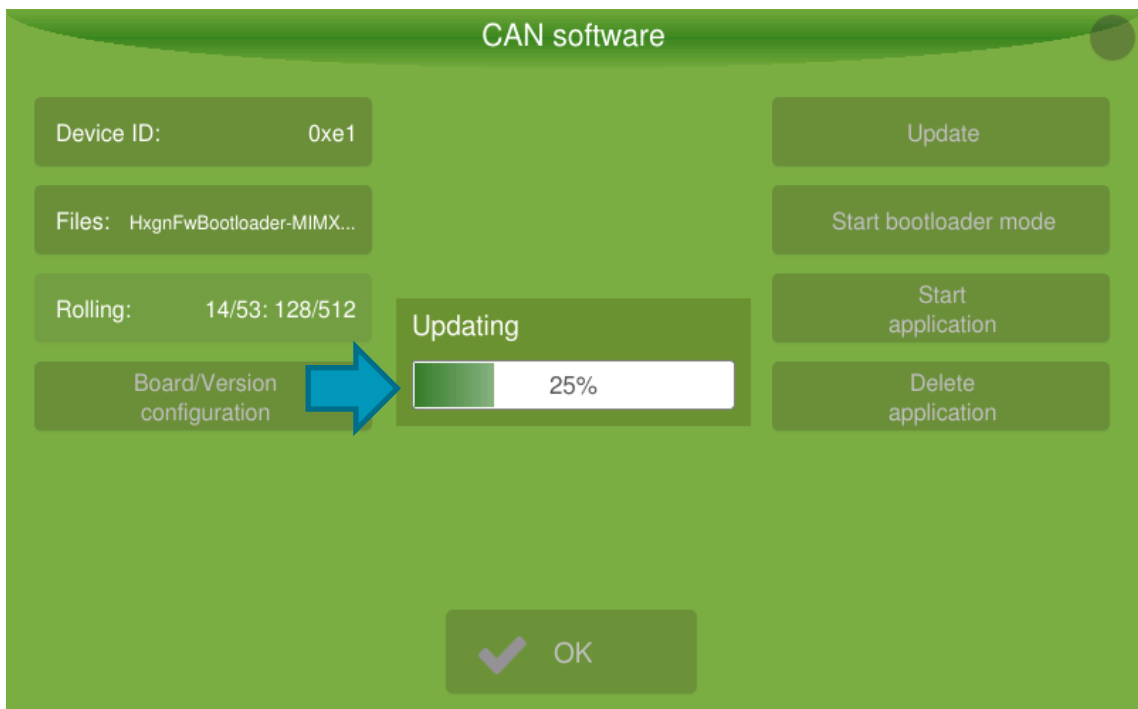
CAN software

Device ID: 0xe1

Files: HxgnFwBootloader-MIMX...

Rolling: 14/53: 128/512

Board/Version configuration

Updating

25%

Update

Start bootloader mode

Start application

Delete application

OK